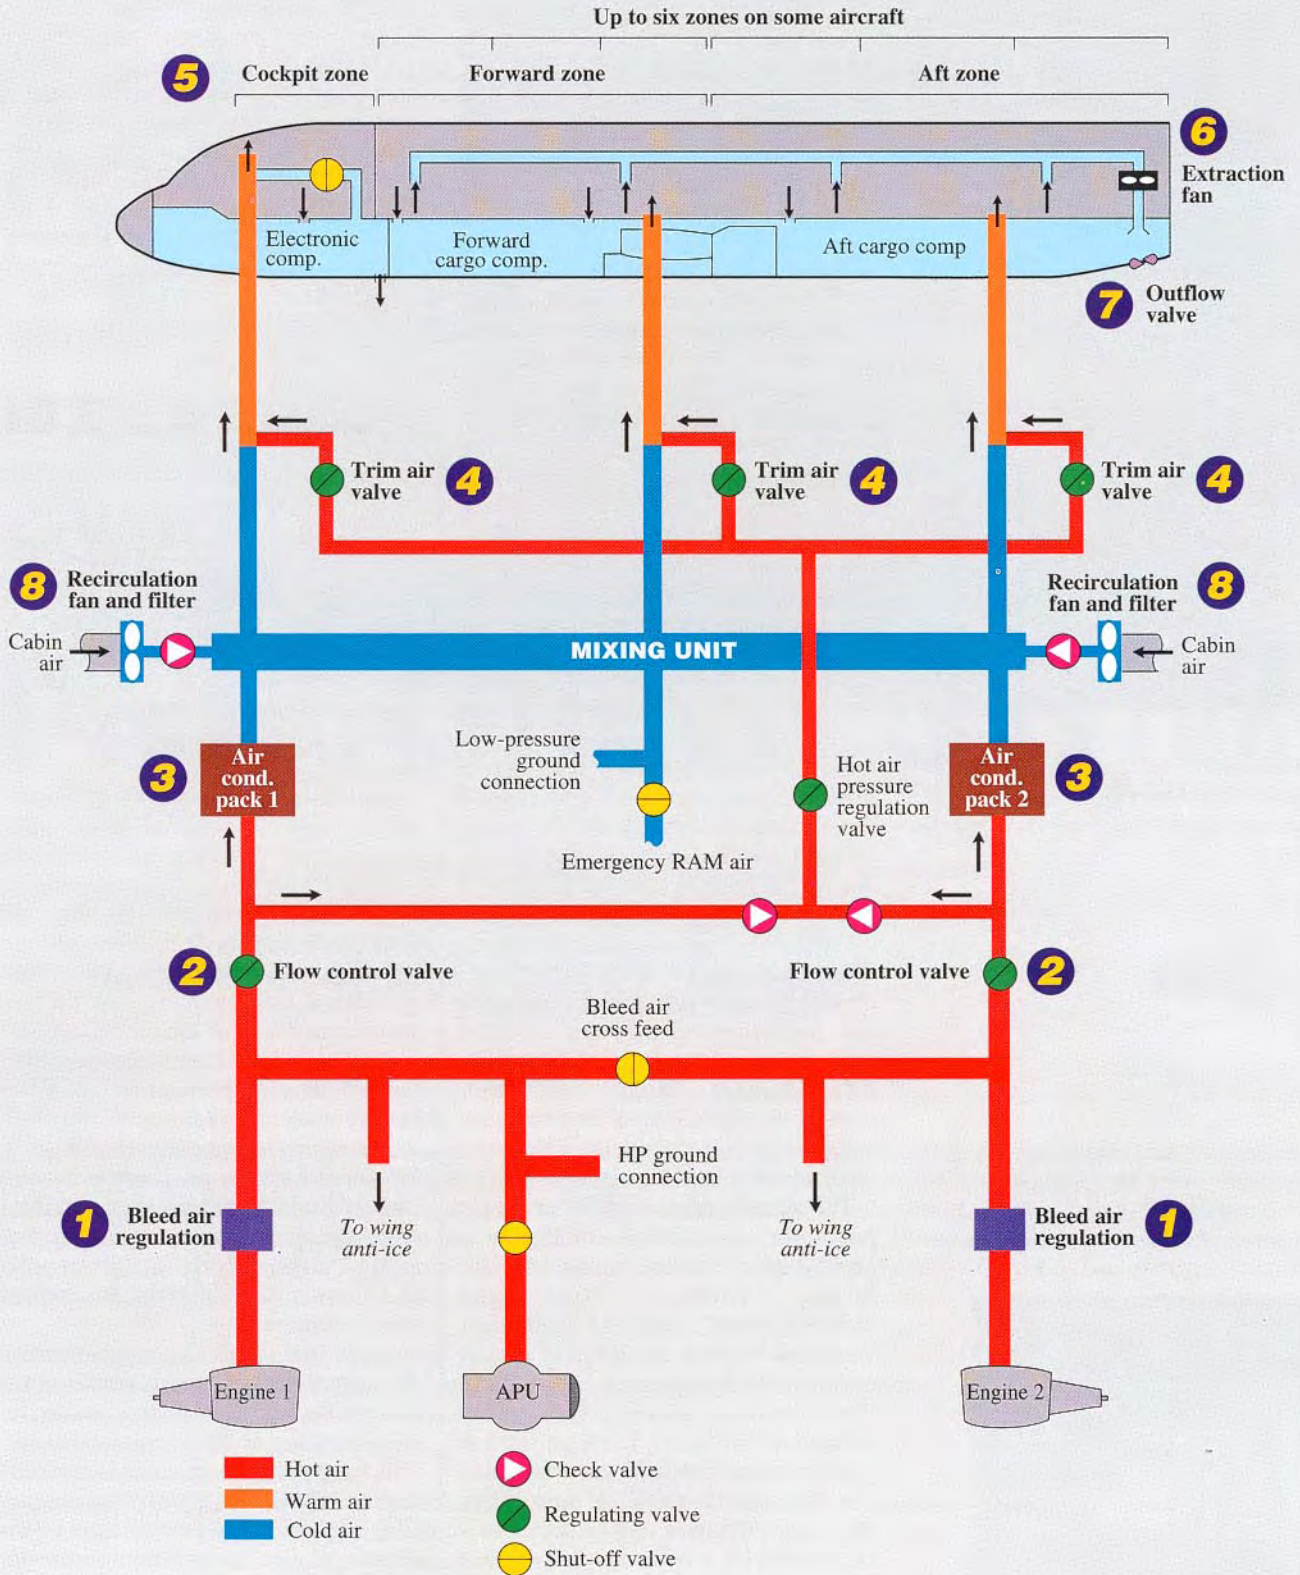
Up to six zones on some aircraft

5 Cockpit zone

Forward zone

Aft zone

6 Extraction fan

Electronic comp.

Forward cargo comp.

Aft cargo comp

7 Outflow valve

Trim air valve 4

Trim air valve 4

Trim air valve 4

8 Recirculation fan and filter

Recirculation fan and filter 8

Cabin air

MIXING UNIT

Cabin air

Air cond. pack 1

3

Low-pressure ground connection

Hot air pressure regulation valve

Air cond. pack 2

3

Emergency RAM air

2 Flow control valve

Flow control valve 2

Bleed air cross feed

HP ground connection

1 Bleed air regulation

To wing anti-ice

To wing anti-ice

Bleed air regulation 1

Engine 1

APU

Engine 2

Hot air

Warm air

Cold air

Check valve

Regulating valve

Shut-off valve